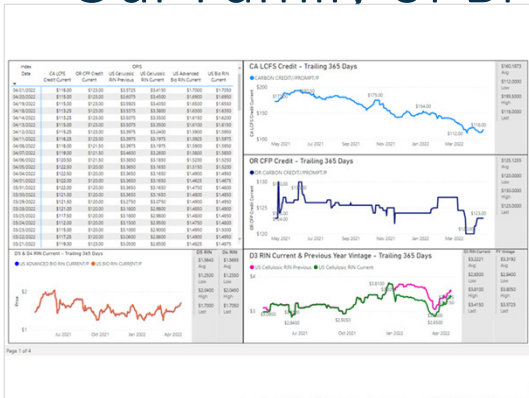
Our Tunny, or Di

| Index Date | CA LCFS Credit Current | OR CFP Credit Current | US Cellulosic RIN Previous | US Cellulosic RIN Current | US Advanced Bio RIN Current | US Bio RIN Current |
|---|---|---|---|---|---|---|
| 04/21/2022 | $116.00 | $123.00 | $3.0725 | $3.4150 | $1.7500 | $1.7000 |
| 04/20/2022 | $118.00 | $123.00 | $3.0725 | $3.4150 | $1.6800 | $1.6600 |
| 04/19/2022 | $118.00 | $123.00 | $3.0725 | $3.4500 | $1.6500 | $1.6500 |
| 04/18/2022 | $118.00 | $123.00 | $3.0725 | $3.4500 | $1.6200 | $1.6000 |
| 04/14/2022 | $115.25 | $123.00 | $3.0675 | $3.3500 | $1.6150 | $1.6100 |
| 04/13/2022 | $115.25 | $123.00 | $3.0725 | $3.3500 | $1.6150 | $1.6000 |
| 04/12/2022 | $115.25 | $123.00 | $3.0975 | $3.2400 | $1.5900 | $1.5900 |
| 04/11/2022 | $116.25 | $123.00 | $3.0975 | $3.1975 | $1.5800 | $1.5975 |
| 04/08/2022 | $118.00 | $121.50 | $3.0975 | $3.1975 | $1.5900 | $1.5900 |
| 04/07/2022 | $118.00 | $121.50 | $3.0975 | $3.1975 | $1.5800 | $1.5800 |
| 04/06/2022 | $120.00 | $121.50 | $3.0650 | $3.1650 | $1.5200 | $1.5250 |
| 04/05/2022 | $122.00 | $121.50 | $3.0650 | $3.1650 | $1.5150 | $1.5200 |
| 04/04/2022 | $122.00 | $121.50 | $3.0650 | $3.1650 | $1.5000 | $1.5000 |
| 04/01/2022 | $122.00 | $121.50 | $3.0650 | $3.1650 | $1.4900 | $1.4900 |
| 03/31/2022 | $122.50 | $121.50 | $3.0650 | $3.1650 | $1.4875 | $1.4875 |
| 03/30/2022 | $121.00 | $121.50 | $3.0650 | $3.1650 | $1.4750 | $1.4800 |
| 03/29/2022 | $121.00 | $121.50 | $3.0650 | $3.1650 | $1.4750 | $1.4800 |
| 03/28/2022 | $121.50 | $121.50 | $3.2750 | $3.0750 | $1.4900 | $1.4900 |
| 03/25/2022 | $121.00 | $121.50 | $2.9800 | $2.9800 | $1.4700 | $1.4800 |
| 03/24/2022 | $121.00 | $120.00 | $2.9800 | $2.9800 | $1.4800 | $1.4800 |
| 03/23/2022 | $117.50 | $120.00 | $3.1800 | $2.9800 | $1.4800 | $1.4800 |
| 03/22/2022 | $118.00 | $120.00 | $3.0800 | $2.9800 | $1.4750 | $1.4800 |
| 03/23/2022 | $119.00 | $123.00 | $3.1000 | $2.9000 | $1.4650 | $1.4650 |
| 03/22/2022 | $119.00 | $123.00 | $3.0000 | $2.9800 | $1.4750 | $1.4800 |
| 03/21/2022 | $119.00 | $123.00 | $3.0000 | $2.9800 | $1.4625 | $1.4675 |

CA LCFS Credit - Trailing 365 Days
● CARBON CREDIT/PROMPT/F
$200 $150 $100
$175.00 $134.00 $118.00 $112.00
May 2021 Jul 2021 Sep 2021 Nov 2021 Jan 2022 Mar 2022
$182.1873 Avg $112.0000 Low $200.0000 High $118.0000 Last

OR CFP Credit - Trailing 365 Days
● OR CARBON CREDIT/PROMPT/F
$150 $125 $100
$123.00
May 2021 Jul 2021 Sep 2021 Nov 2021 Jan 2022 Mar 2022
$125.1205 Avg $103.0000 Low $150.0000 High $123.0000 Last

D5 & D4 RIN Current - Trailing 365 Days
● US ADVANCED BIO RIN CURRENT/F ● US BIO RIN CURRENT/F
$2 $1 $0
Jul 2021 Oct 2021 Jan 2022 Apr 2022
D5 RIN $1.3644 Avg $1.0000 Low $1.7500 High $1.7500 Last
D4 RIN $1.3843 Avg $1.0800 Low $1.7500 High $1.7000 Last

D3 RIN Current & Previous Year Vintage - Trailing 365 Days
● US Cellulosic RIN Previous ● US Cellulosic RIN Current
$3.5 $3.0 $2.5
$3.8100 $2.9400 $2.9200 $3.4150
Jul 2021 Oct 2021 Jan 2022 Apr 2022
D3 RIN Current $3.0221 Avg $2.6000 Low $3.4150 High $3.4150 Last
PY Vintage $2.9725 Avg $2.6000 Low $3.8050 High $3.0725 Last

Page 1 of 4